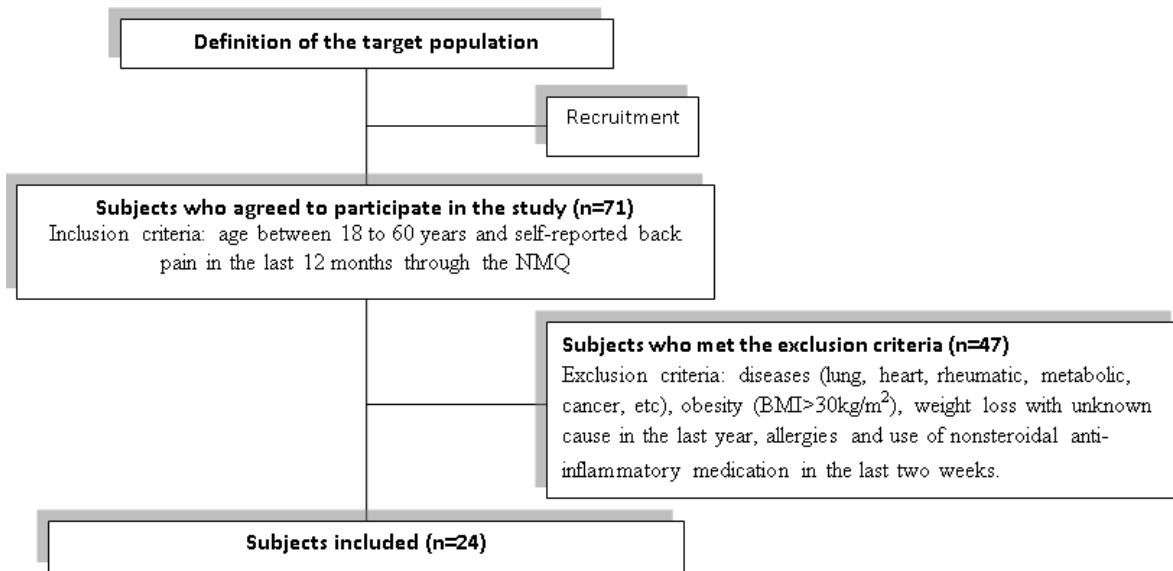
Definition of the target population

Recruitment

Subjects who agreed to participate in the study (n=71)
Inclusion criteria: age between 18 to 60 years and self-reported back pain in the last 12 months through the NMQ

Subjects who met the exclusion criteria (n=47)
Exclusion criteria: diseases (lung, heart, rheumatic, metabolic, cancer, etc), obesity (BMI>30kg/m$^2$), weight loss with unknown cause in the last year, allergies and use of nonsteroidal anti-inflammatory medication in the last two weeks.

Subjects included (n=24)